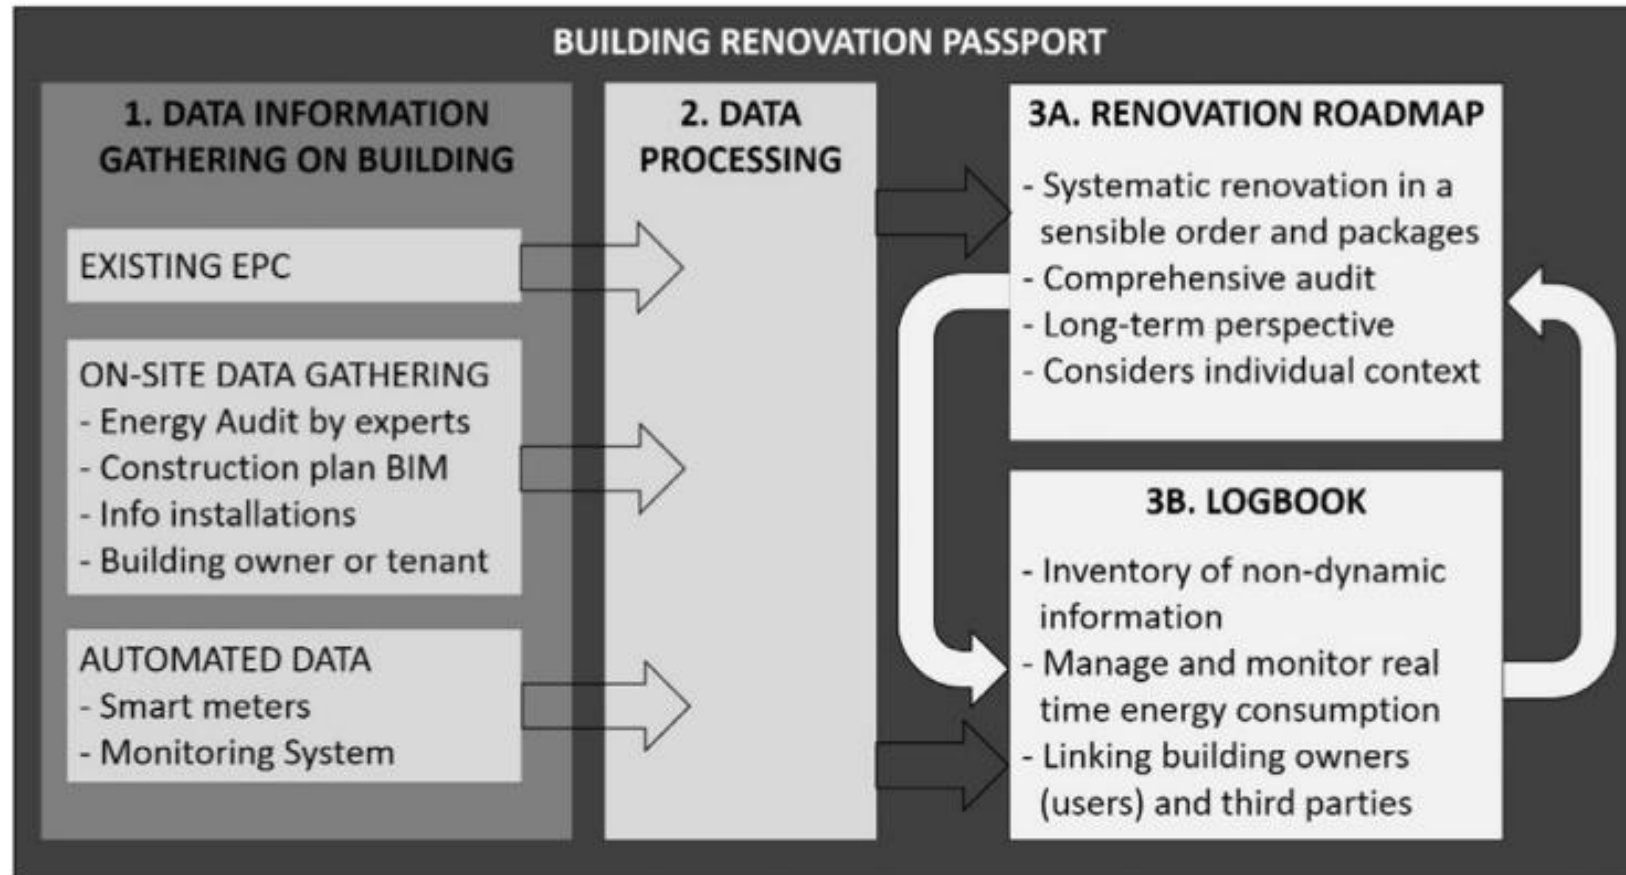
BUILDING RENOVATION PASSPORT

1. DATA INFORMATION GATHERING ON BUILDING

EXISTING EPC

ON-SITE DATA GATHERING
- Energy Audit by experts
- Construction plan BIM
- Info installations
- Building owner or tenant

AUTOMATED DATA
- Smart meters
- Monitoring System

2. DATA PROCESSING

3A. RENOVATION ROADMAP
- Systematic renovation in a sensible order and packages
- Comprehensive audit
- Long-term perspective
- Considers individual context

3B. LOGBOOK
- Inventory of non-dynamic information
- Manage and monitor real time energy consumption
- Linking building owners (users) and third parties